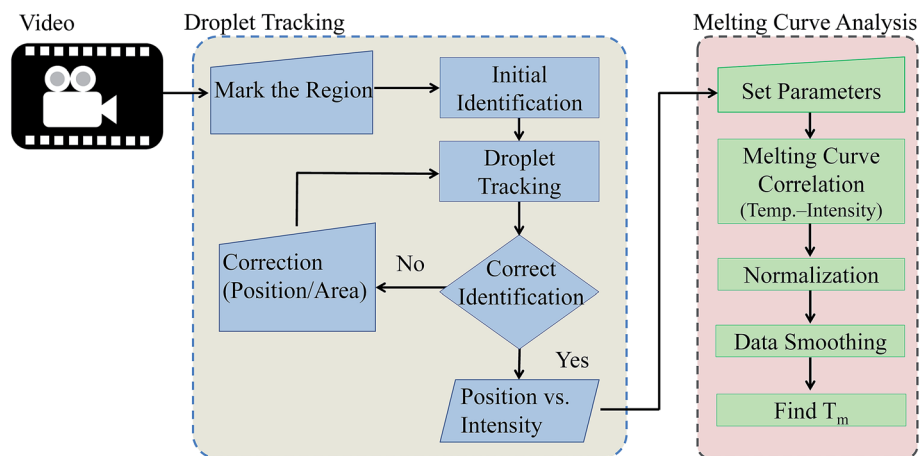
Video

Droplet Tracking

Mark the Region

Initial Identification

Droplet Tracking

Correction (Position/Area)

No

Correct Identification

Yes

Position vs. Intensity

Melting Curve Analysis

Set Parameters

Melting Curve Correlation (Temp.–Intensity)

Normalization

Data Smoothing

Find $T_m$